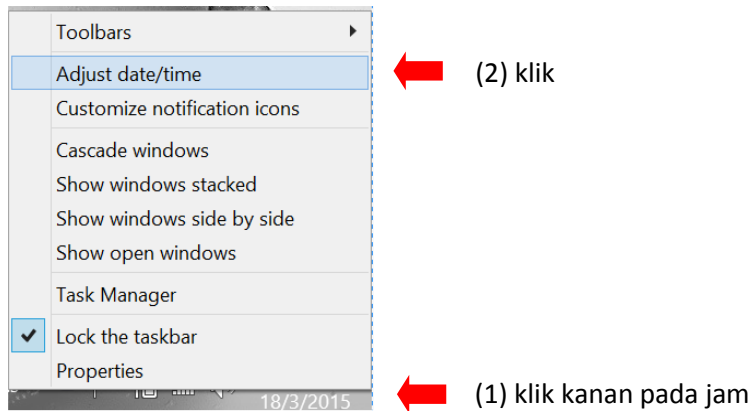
Toolbars

Adjust date/time

Customize notification icons

Cascade windows

Show windows stacked

Show windows side by side

Show open windows

Task Manager

Lock the taskbar

Properties

18/3/2015

(2) klik

(1) klik kanan pada jam